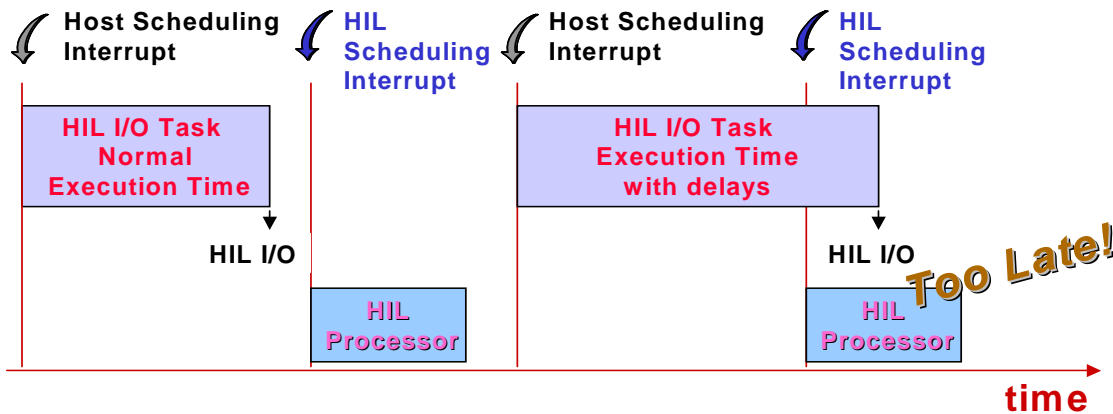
Host Scheduling Interrupt

HIL Scheduling Interrupt

Host Scheduling Interrupt

HIL Scheduling Interrupt

HIL I/O Task Normal Execution Time

HIL I/O

HIL Processor

HIL I/O Task Execution Time with delays

HIL I/O

Too Late!

HIL Processor

time